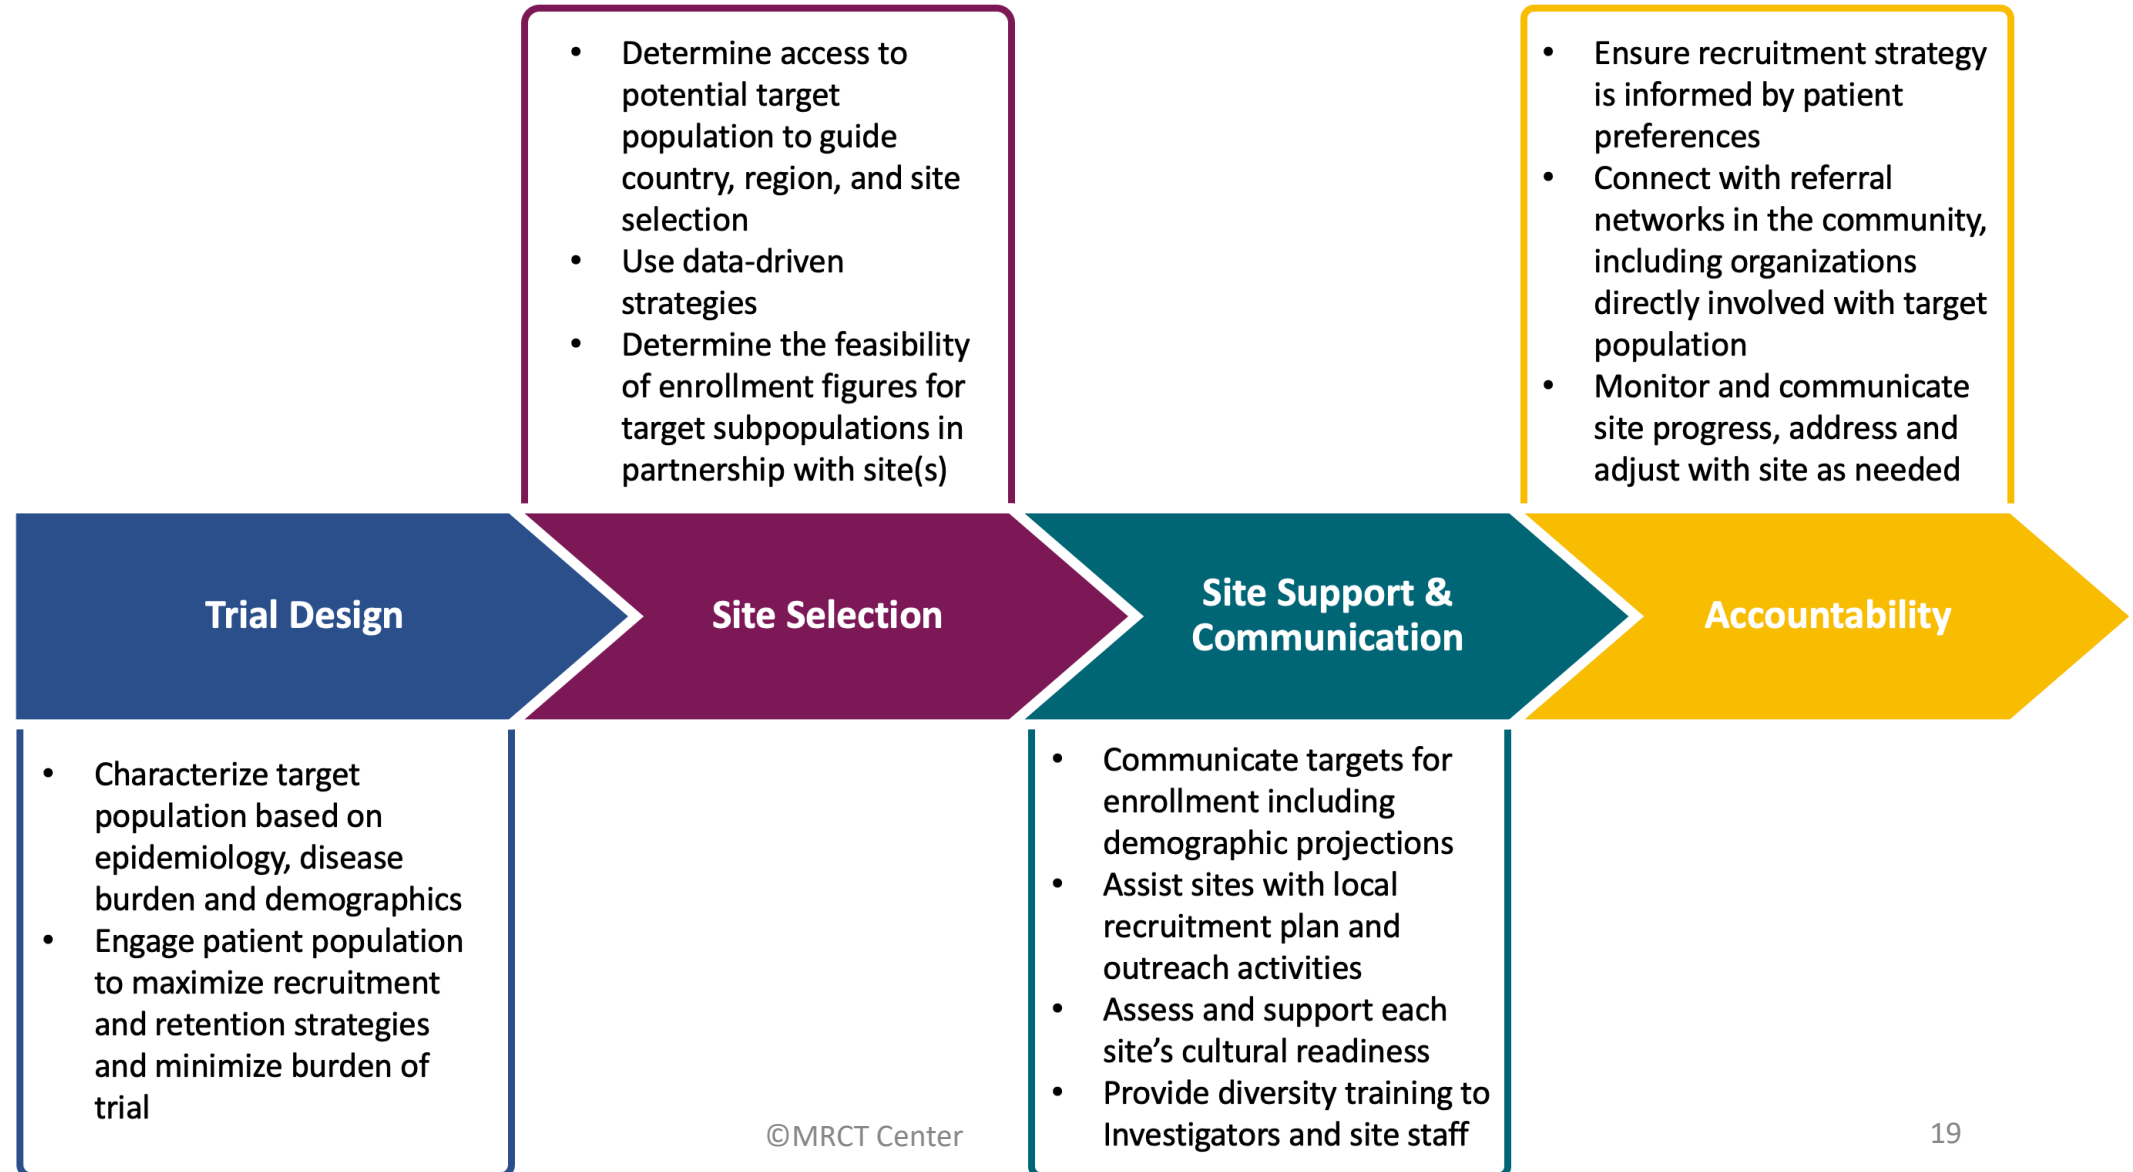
Trial Design

- Characterize target population based on epidemiology, disease burden and demographics
- Engage patient population to maximize recruitment and retention strategies and minimize burden of trial

Site Selection

- Determine access to potential target population to guide country, region, and site selection
- Use data-driven strategies
- Determine the feasibility of enrollment figures for target subpopulations in partnership with site(s)

Site Support & Communication

- Communicate targets for enrollment including demographic projections
- Assist sites with local recruitment plan and outreach activities
- Assess and support each site's cultural readiness
- Provide diversity training to Investigators and site staff

Accountability

- Ensure recruitment strategy is informed by patient preferences
- Connect with referral networks in the community, including organizations directly involved with target population
- Monitor and communicate site progress, address and adjust with site as needed

©MRCT Center

19